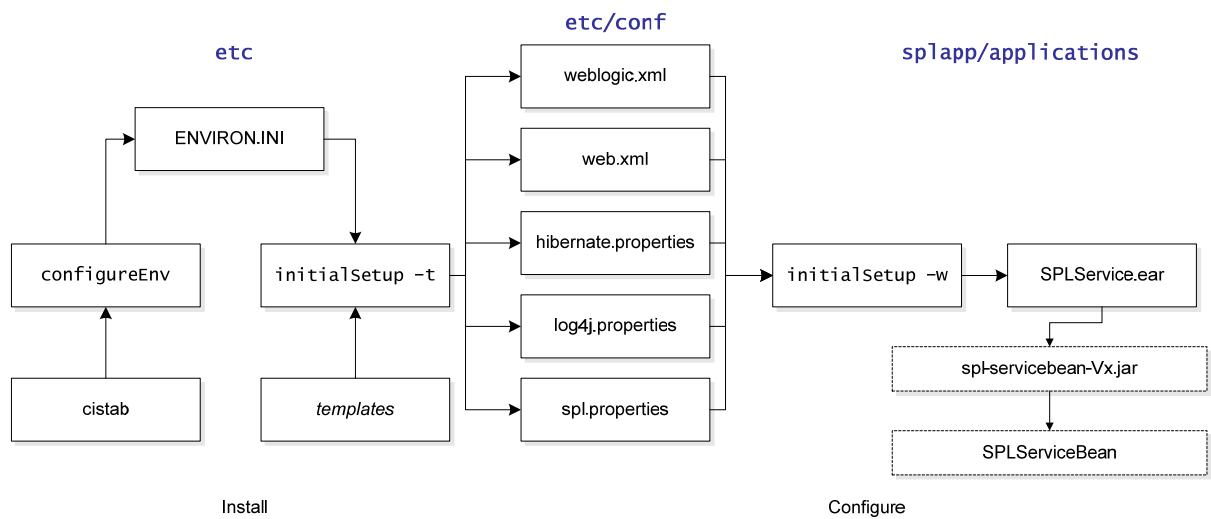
etc

etc/conf

splapp/applications

ENVIRON.INI

weblogic.xml

web.xml

hibernate.properties

log4j.properties

spl.properties

configureEnv

initialSetup -t

initialSetup -w

SPLService.ear

spl-servicebean-Vx.jar

SPLServiceBean

cistab

templates

Install

Configure